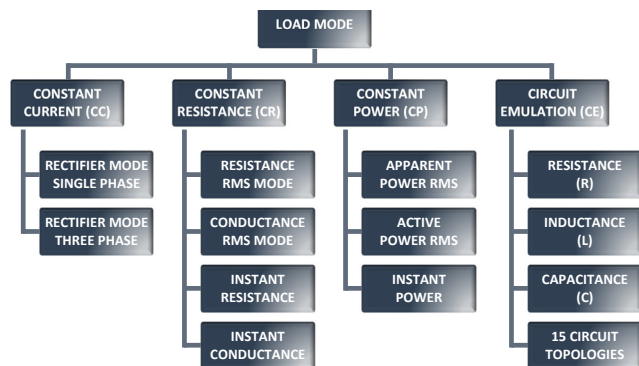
LOAD MODE

CONSTANT CURRENT (CC)

RECTIFIER MODE SINGLE PHASE

RECTIFIER MODE THREE PHASE

CONSTANT RESISTANCE (CR)

RESISTANCE RMS MODE

CONDUCTANCE RMS MODE

INSTANT RESISTANCE

INSTANT CONDUCTANCE

CONSTANT POWER (CP)

APPARENT POWER RMS

ACTIVE POWER RMS

INSTANT POWER

CIRCUIT EMULATION (CE)

RESISTANCE (R)

INDUCTANCE (L)

CAPACITANCE (C)

15 CIRCUIT TOPOLOGIES